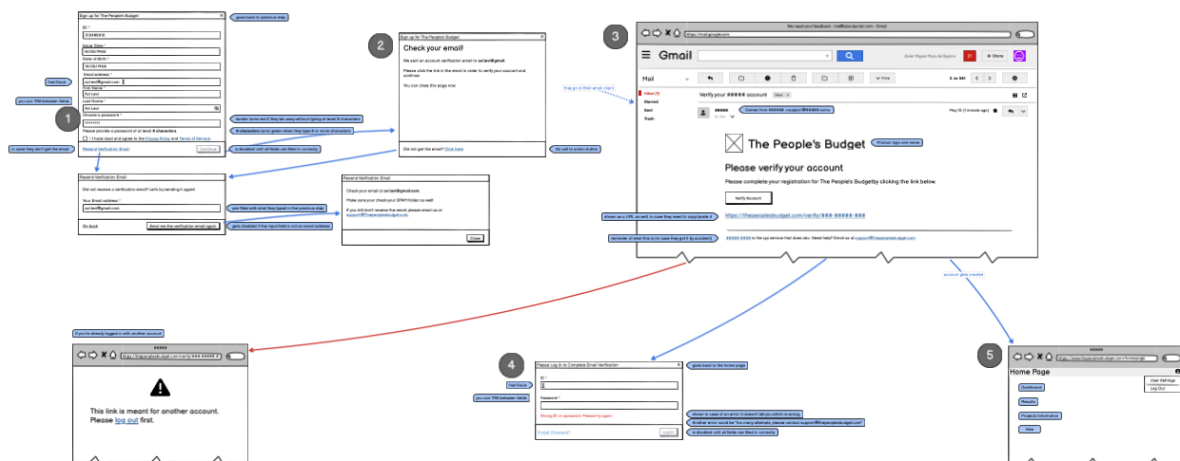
Sign up for The People's Budget
ID *
Issue Date *
Date of Birth *
Email address *
sunlee@gmail.com
First Name *
Last Name *
Choose a password *
Please provide a password of at least 8 characters
I have read and agree to the Privacy Policy and Terms of Service
Resend Verification Email
Continue
goes back to previous step
1
(user focus)
you can TAB between fields
border turns red if they tab away without typing at least 8 characters
8 characters turns green when they type 8 or more characters
is disabled until all fields are filled in correctly
in case they don't get the email

2
Sign up for The People's Budget
Check your email!
We sent an account verification email to sunlee@gmail.
Please click the link in the email in order to verify your account and continue.
You can close this page now.
Did not get the email? Click here
no call to action button

Resend Verification Email
Did not receive a verification email? Verify by sending it again
Your Email address *
sunlee@gmail.com
Go back
Send me the verification email again
pre-filled with what they typed in the previous step
gets disabled if the input field is not an email address

Check your email at sunlee@gmail.com
Make sure your check your SPAM folder as well!
If you still don't receive the email, please email us at support@thepeoplesbudget.com
Close

3
We need your feedback - mail@example.com - Gmail
https://mail.google.com
Gmail
Mail
Inbox (1)
Starred
Sent
Trash
they go to their email client
Verify your ##### account
Comes from ##### <support@#####.com>
May 12 (1 minute ago)
The People's Budget
Product logo and name
Please verify your account
Please complete your registration for The People's Budgetby clicking the link below.
Verify Account
https://thepeoplesbudget.com/verify/###-#####-###
shown as a URL as well, in case they need to copy/paste it
reminder of what this is (in case they got it by accident)
##### ##### is the xyz service that does abc. Need help? Email us at support@thepeoplesbudget.com
account gets created

if you're already logged in with another account
#####
https://thepeoplesbudget.com/verify/###-#####-###
This link is meant for another account. Please log out first.

4
Please Log In to Complete Email Verification
goes back to the home page
(user focus)
you can TAB between fields
ID *
Password *
Wrong ID or password. Please try again.
Forgot Password?
Log In
shown in case of an error (it doesn't tell you which is wrong)
Another error could be "Too many attempts, please contact support@thepeoplesbudget.com"
is disabled until all fields are filled in correctly

5
https://thepeoplesbudget.com/home
Home Page
User Settings
Log Out
Dashboard
Results
Projects Information
Vote